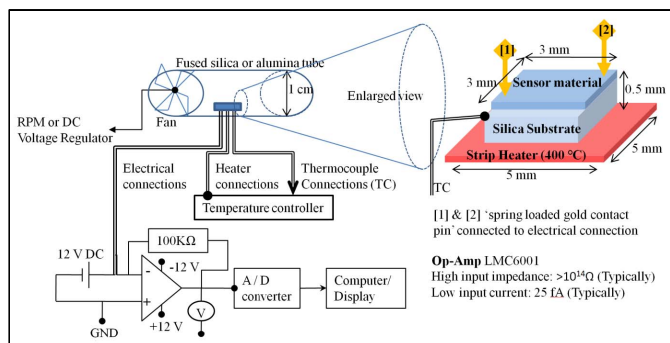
Fused silica or alumina tube

1 cm

Fan

RPM or DC Voltage Regulator

Enlarged view

[1]

[2]

3 mm

3 mm

Sensor material

0.5 mm

Silica Substrate

Strip Heater (400 °C)

5 mm

5 mm

TC

Electrical connections

Heater connections

Thermocouple Connections (TC)

Temperature controller

[1] & [2] 'spring loaded gold contact pin' connected to electrical connection

12 V DC

100KΩ

-12 V

+12 V

GND

V

A / D converter

Computer/ Display

**Op-Amp** LMC6001
High input impedance: >$10^{14}$Ω (Typically)
Low input current: 25 fA (Typically)